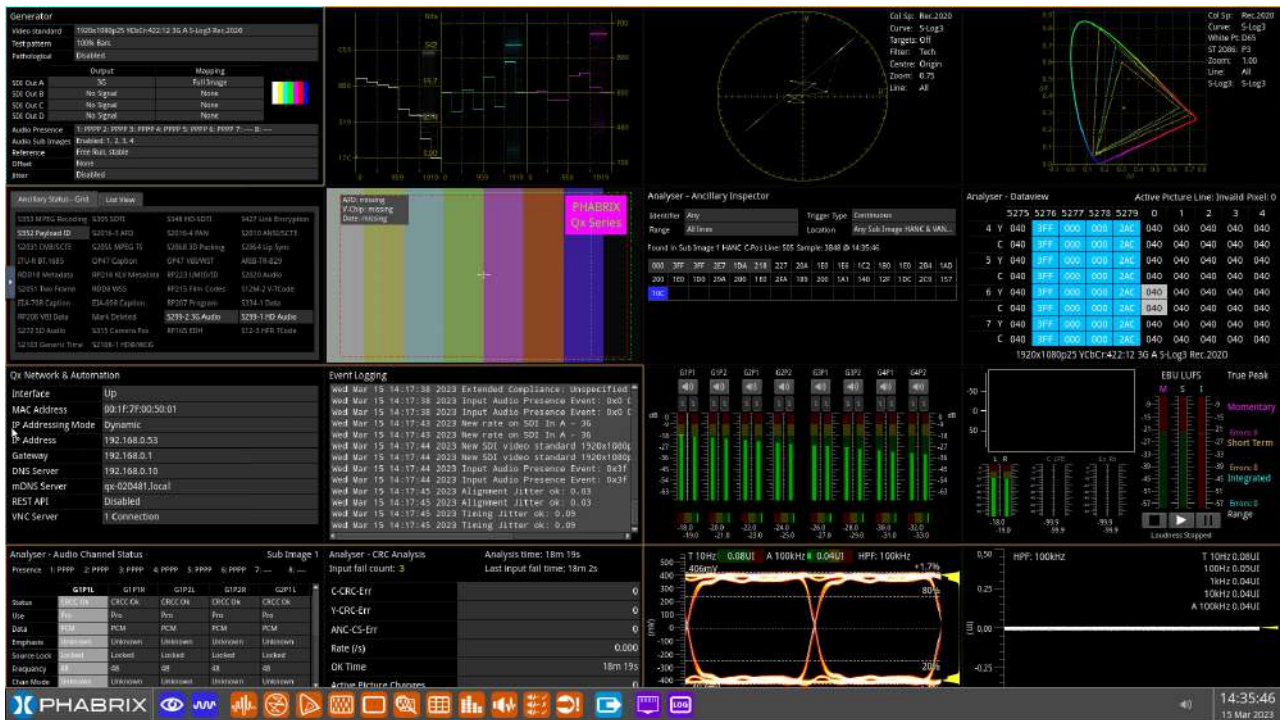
Generator

| | |
|---|---|
| Video standard | 1920x1080p25 YCbCr:422:12 3G A S-Log3 Rec.2020 |
| Test pattern | 100% Bars |
| Pathological | Disabled |

| | Output | Mapping |
|---|---|---|
| SDI Out A | 3G | Full Image |
| SDI Out B | No Signal | None |
| SDI Out C | No Signal | None |
| SDI Out D | No Signal | None |

| | |
|---|---|
| Audio Presence | 1: PPPP 2: PPPP 3: PPPP 4: PPPP 5: PPPP 6: PPPP 7: ---- 8: ---- |
| Audio Sub Images | Enabled: 1, 2, 3, 4 |
| Reference | Free Run, stable |
| Offset | None |
| Jitter | Disabled |

Col Sp: Rec.2020
Curve: S-Log3
Targets: Off
Filter: Tech
Centre: Origin
Zoom: 0.75
Line: All

Col Sp: Rec.2020
Curve: S-Log3
White Pt: D65
ST 2086: P3
Zoom: 1.00
Line: All
S-Log3: S-Log3

Ancillary Status - Grid | List View

S353 MPEG Recoding | S305 SDTI | S348 HD-SDTI | S427 Link Encryption
S352 Payload ID | S2016-3 AFD | S2016-4 PAN | S2010 ANSI/SCTE
S2031 DVB/SCTE | S2051 MPEG TS | S2068 3D Packing | S2064 Lip Sync
ITU-R BT.1685 | OP47 Caption | OP47 VBI/WST | ARIB-TR-B29
RDD18 Metadata | RP214 KLV Metadata | RP223 UMID/ID | S2020 Audio
S2051 Two Frame | RDD8 WSS | RP215 Film Codes | S12M-2 V-Tcode
EIA-708 Caption | EIA-608 Caption | RP207 Program | S334-1 Data
RP208 VBI Data | Mark Deleted | S299-2 3G Audio | S299-1 HD Audio
S272 SD Audio | S315 Camera Pos | RP165 EDH | S12-3 HFR TCode
S2103 Generic Time | S2108-1 HDR/WCG

AFD: missing
V-Chip: missing
Date: missing

PHABRIX
Qx Series

Analyser – Ancillary Inspector
Identifier Any | Trigger Type Continuous
Range All lines | Location Any Sub Image HANC & VAN...
Found in Sub Image 1 HANC C-Pos Line: 505 Sample: 3848 @ 14:35:46
000 3FF 3FF 2E7 10A 218 227 20A 1E0 1E6 1C2 1B0 1E0 2B4 1A0
200 1E0 1E0 20A 200 182 2AA 1B9 200 1A1 140 12F 1DC 2C0 157
10C

Analyser – Dataview | Active Picture Line: Invalid Pixel: 0

| | | 5275 | 5276 | 5277 | 5278 | 5279 | 0 | 1 | 2 | 3 | 4 |
|---|---|---|---|---|---|---|---|---|---|---|---|
| 4 | Y | 040 | 3FF | 000 | 000 | 2AC | 040 | 040 | 040 | 040 | 040 |
| | C | 040 | 3FF | 000 | 000 | 2AC | 040 | 040 | 040 | 040 | 040 |
| 5 | Y | 040 | 3FF | 000 | 000 | 2AC | 040 | 040 | 040 | 040 | 040 |
| | C | 040 | 3FF | 000 | 000 | 2AC | 040 | 040 | 040 | 040 | 040 |
| 6 | Y | 040 | 3FF | 000 | 000 | 2AC | 040 | 040 | 040 | 040 | 040 |
| | C | 040 | 3FF | 000 | 000 | 2AC | 040 | 040 | 040 | 040 | 040 |
| 7 | Y | 040 | 3FF | 000 | 000 | 2AC | 040 | 040 | 040 | 040 | 040 |
| | C | 040 | 3FF | 000 | 000 | 2AC | 040 | 040 | 040 | 040 | 040 |

1920x1080p25 YCbCr:422:12 3G A S-Log3 Rec.2020

Qx Network & Automation

| | |
|---|---|
| Interface | Up |
| MAC Address | 00:1F:7F:00:50:01 |
| IP Addressing Mode | Dynamic |
| IP Address | 192.168.0.53 |
| Gateway | 192.168.0.1 |
| DNS Server | 192.168.0.10 |
| mDNS Server | qx-020481.local |
| REST API | Disabled |
| VNC Server | 1 Connection |

Event Logging
Wed Mar 15 14:17:38 2023 Extended Compliance: Unspecified
Wed Mar 15 14:17:38 2023 Input Audio Presence Event: 0x0 C
Wed Mar 15 14:17:38 2023 Input Audio Presence Event: 0x0 C
Wed Mar 15 14:17:43 2023 New rate on SDI In A - 3G
Wed Mar 15 14:17:43 2023 New rate on SDI In A - 3G
Wed Mar 15 14:17:44 2023 New SDI video standard 1920x1080p
Wed Mar 15 14:17:44 2023 New SDI video standard 1920x1080p
Wed Mar 15 14:17:44 2023 Input Audio Presence Event: 0x3f
Wed Mar 15 14:17:44 2023 Input Audio Presence Event: 0x3f
Wed Mar 15 14:17:45 2023 Alignment Jitter ok: 0.03
Wed Mar 15 14:17:45 2023 Alignment Jitter ok: 0.03
Wed Mar 15 14:17:45 2023 Timing Jitter ok: 0.09
Wed Mar 15 14:17:45 2023 Timing Jitter ok: 0.09

G1P1 G1P2 G2P1 G2P2 G3P1 G3P2 G4P1 G4P2

EBU LUFS | True Peak
M S I
Momentary
Short Term
Integrated
Range
Loudness Stopped

Analyser - Audio Channel Status | Sub Image 1
Presence 1: PPPP 2: PPPP 3: PPPP 4: PPPP 5: PPPP 6: PPPP 7: ---- 8: ----

| | G1P1L | G1P1R | G1P2L | G1P2R | G2P1L |
|---|---|---|---|---|---|
| Status | CRCC Ok | CRCC Ok | CRCC Ok | CRCC Ok | CRCC Ok |
| Use | Pro | Pro | Pro | Pro | Pro |
| Data | PCM | PCM | PCM | PCM | PCM |
| Emphasis | Unknown | Unknown | Unknown | Unknown | Unknown |
| Source Lock | Locked | Locked | Locked | Locked | Locked |
| Frequency | 48 | 48 | 48 | 48 | 48 |
| Chan Mode | | | | | |

Analyser - CRC Analysis | Analysis time: 18m 19s
Input fail count: 3 | Last input fail time: 18m 2s

| | |
|---|---|
| C-CRC-Err | 0 |
| Y-CRC-Err | 0 |
| ANC-CS-Err | 0 |
| Rate (/s) | 0.000 |
| OK Time | 18m 19s |
| Active Picture Changes | 0 |

T 10Hz 0.08UI A 100kHz 0.04UI HPF: 100kHz
406mV
+1.7%
80%
20%

HPF: 100kHz
T 10Hz 0.08UI
100Hz 0.05UI
1kHz 0.04UI
10kHz 0.04UI
A 100kHz 0.04UI

PHABRIX
14:35:46
15 Mar 2023